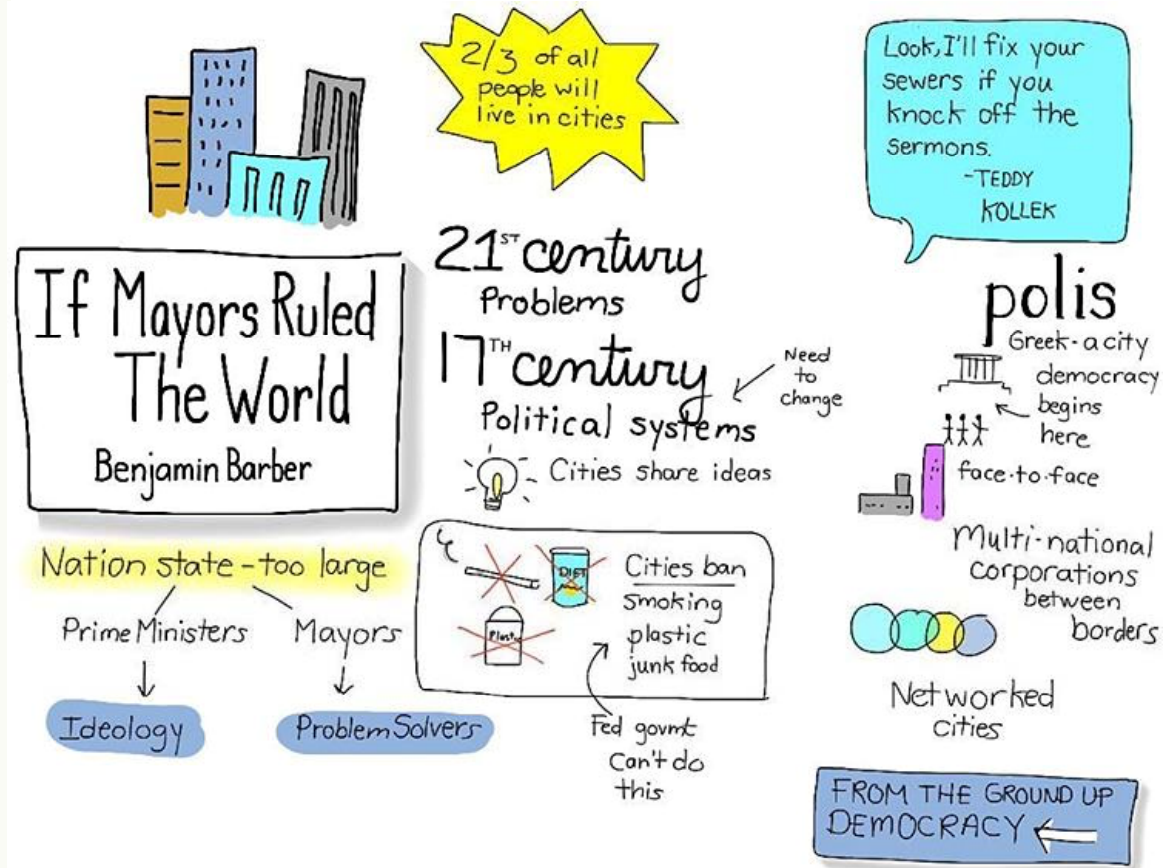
2/3 of all people will live in cities

Look, I'll fix your sewers if you knock off the sermons.
-TEDDY KOLLEK

If Mayors Ruled The World
Benjamin Barber

21$^{ST}$ century Problems
17$^{TH}$ century Political systems
Need to change

Cities share ideas

polis
Greek - a city
democracy begins here
face-to-face

Multi-national corporations between borders

Nation state - too large
Prime Ministers
Mayors
Ideology
Problem Solvers

DIET
Plastic
Cities ban
smoking
plastic
junk food

Fed govmt Can't do this

Networked cities

FROM THE GROUND UP DEMOCRACY